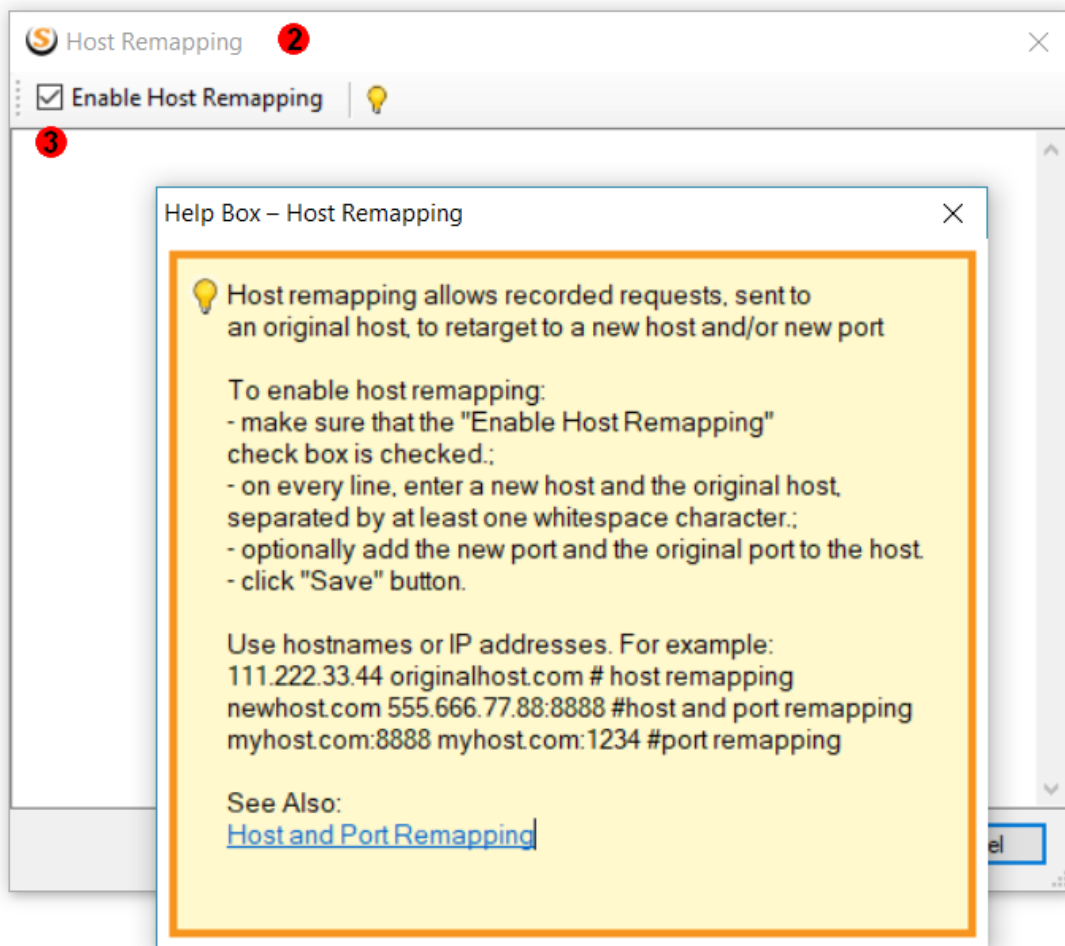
Host Remapping 2

Enable Host Remapping

3

Help Box – Host Remapping

Host remapping allows recorded requests, sent to an original host, to retarget to a new host and/or new port

To enable host remapping:
- make sure that the "Enable Host Remapping" check box is checked.;
- on every line, enter a new host and the original host, separated by at least one whitespace character.;
- optionally add the new port and the original port to the host.
- click "Save" button.

Use hostnames or IP addresses. For example:
111.222.33.44 originalhost.com # host remapping
newhost.com 555.666.77.88:8888 #host and port remapping
myhost.com:8888 myhost.com:1234 #port remapping

See Also:
Host and Port Remapping

el